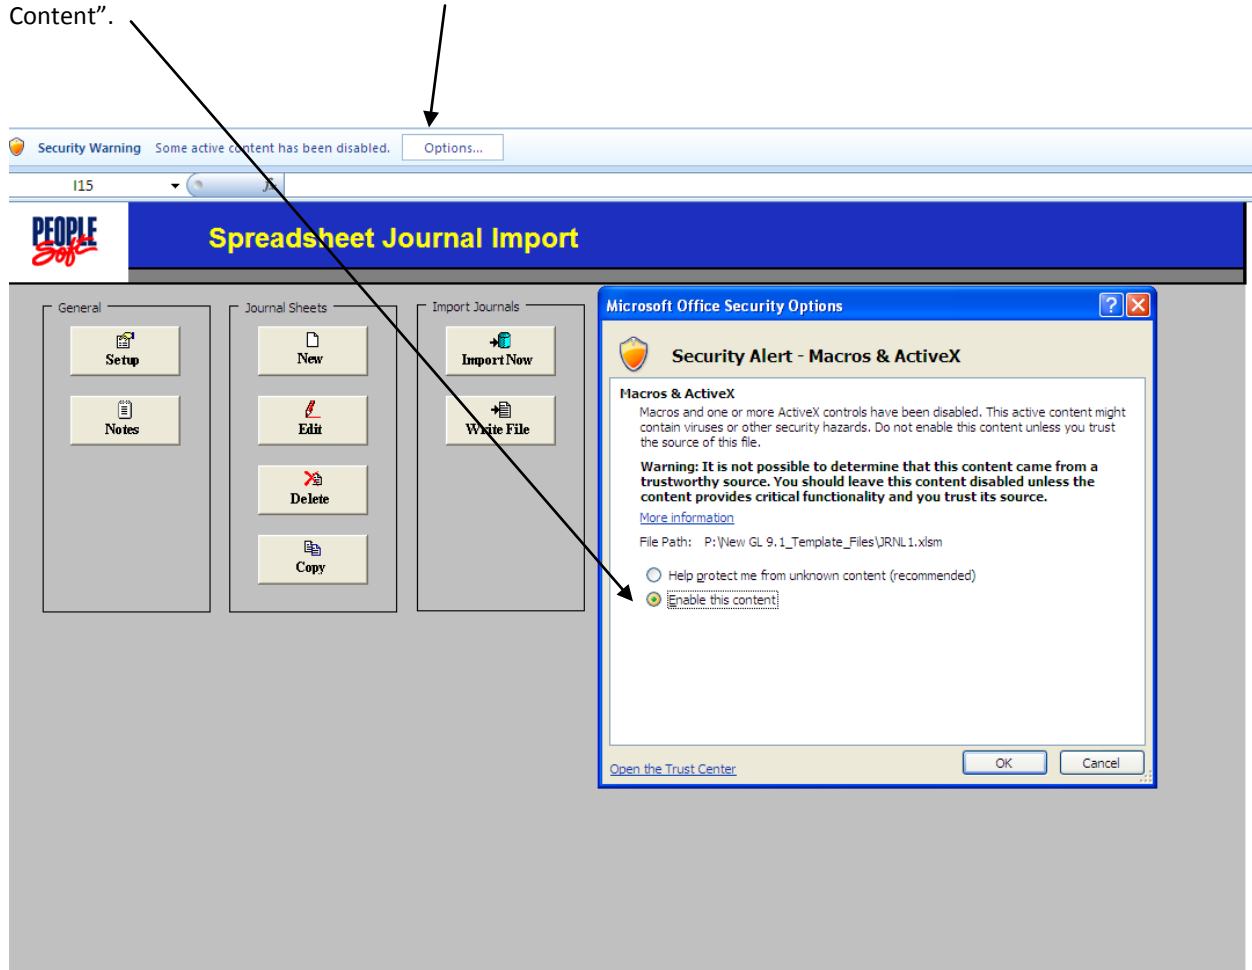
Content”.

Security Warning Some active content has been disabled. Options...

I15 $f_x$

PEOPLE Soft

Spreadsheet Journal Import

General
Setup
Notes

Journal Sheets
New
Edit
Delete
Copy

Import Journals
Import Now
Write File

Microsoft Office Security Options

Security Alert - Macros & ActiveX

Macros & ActiveX
Macros and one or more ActiveX controls have been disabled. This active content might contain viruses or other security hazards. Do not enable this content unless you trust the source of this file.

Warning: It is not possible to determine that this content came from a trustworthy source. You should leave this content disabled unless the content provides critical functionality and you trust its source.

More information

File Path: P:\New GL 9.1_Template_Files\JRNL1.xlsm

Help protect me from unknown content (recommended)

Enable this content

Open the Trust Center

OK Cancel